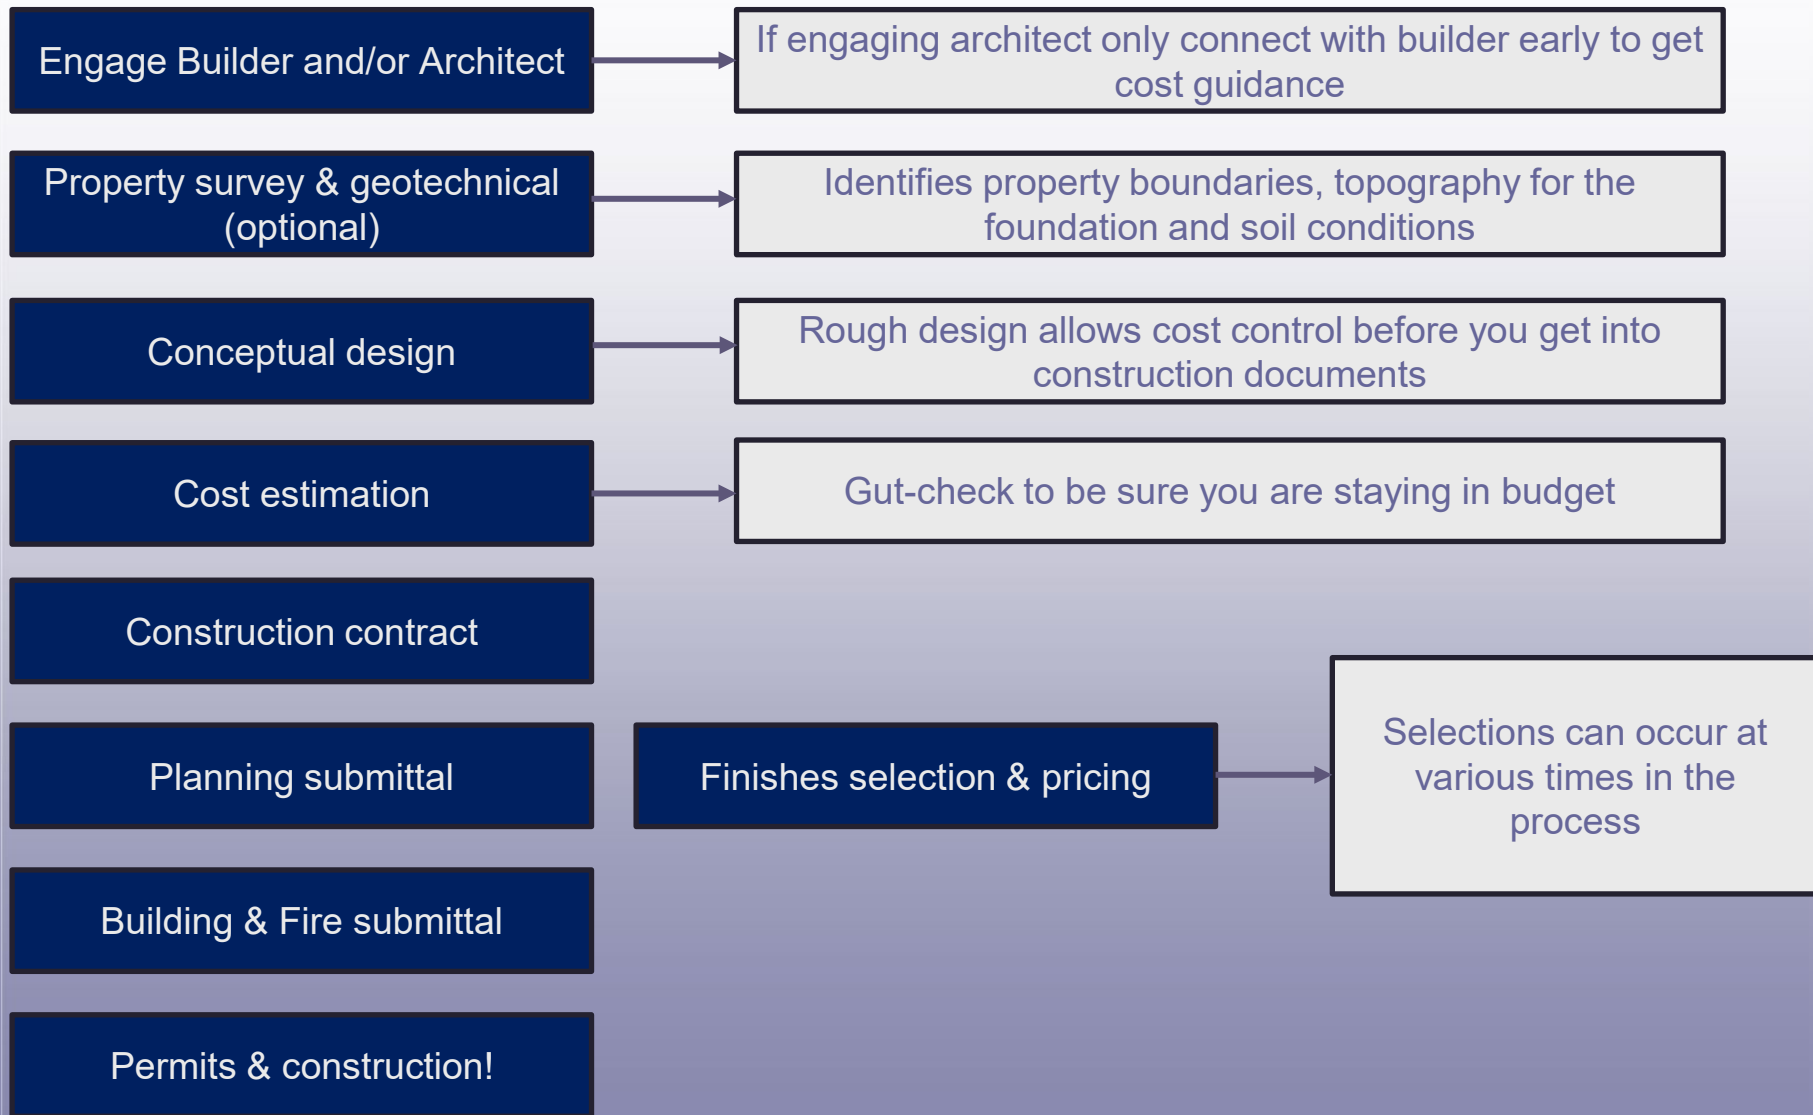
Engage Builder and/or Architect

If engaging architect only connect with builder early to get cost guidance

Property survey & geotechnical (optional)

Identifies property boundaries, topography for the foundation and soil conditions

Conceptual design

Rough design allows cost control before you get into construction documents

Cost estimation

Gut-check to be sure you are staying in budget

Construction contract

Planning submittal

Finishes selection & pricing

Selections can occur at various times in the process

Building & Fire submittal

Permits & construction!